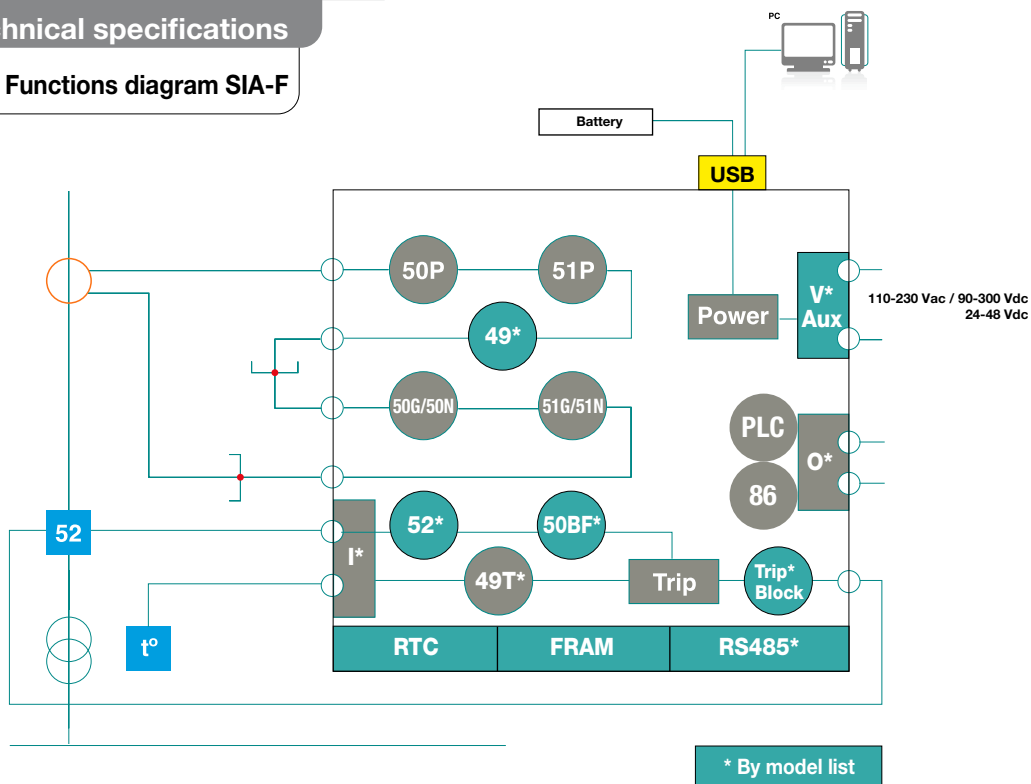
hnical specifications

Functions diagram SIA-F

PC

Battery

USB

50P

51P

49*

Power

V* Aux

110-230 Vac / 90-300 Vdc
24-48 Vdc

50G/50N

51G/51N

PLC

O*

86

52

52*

50BF*

I*

49T*

Trip

Trip* Block

t°

RTC

FRAM

RS485*

* By model list